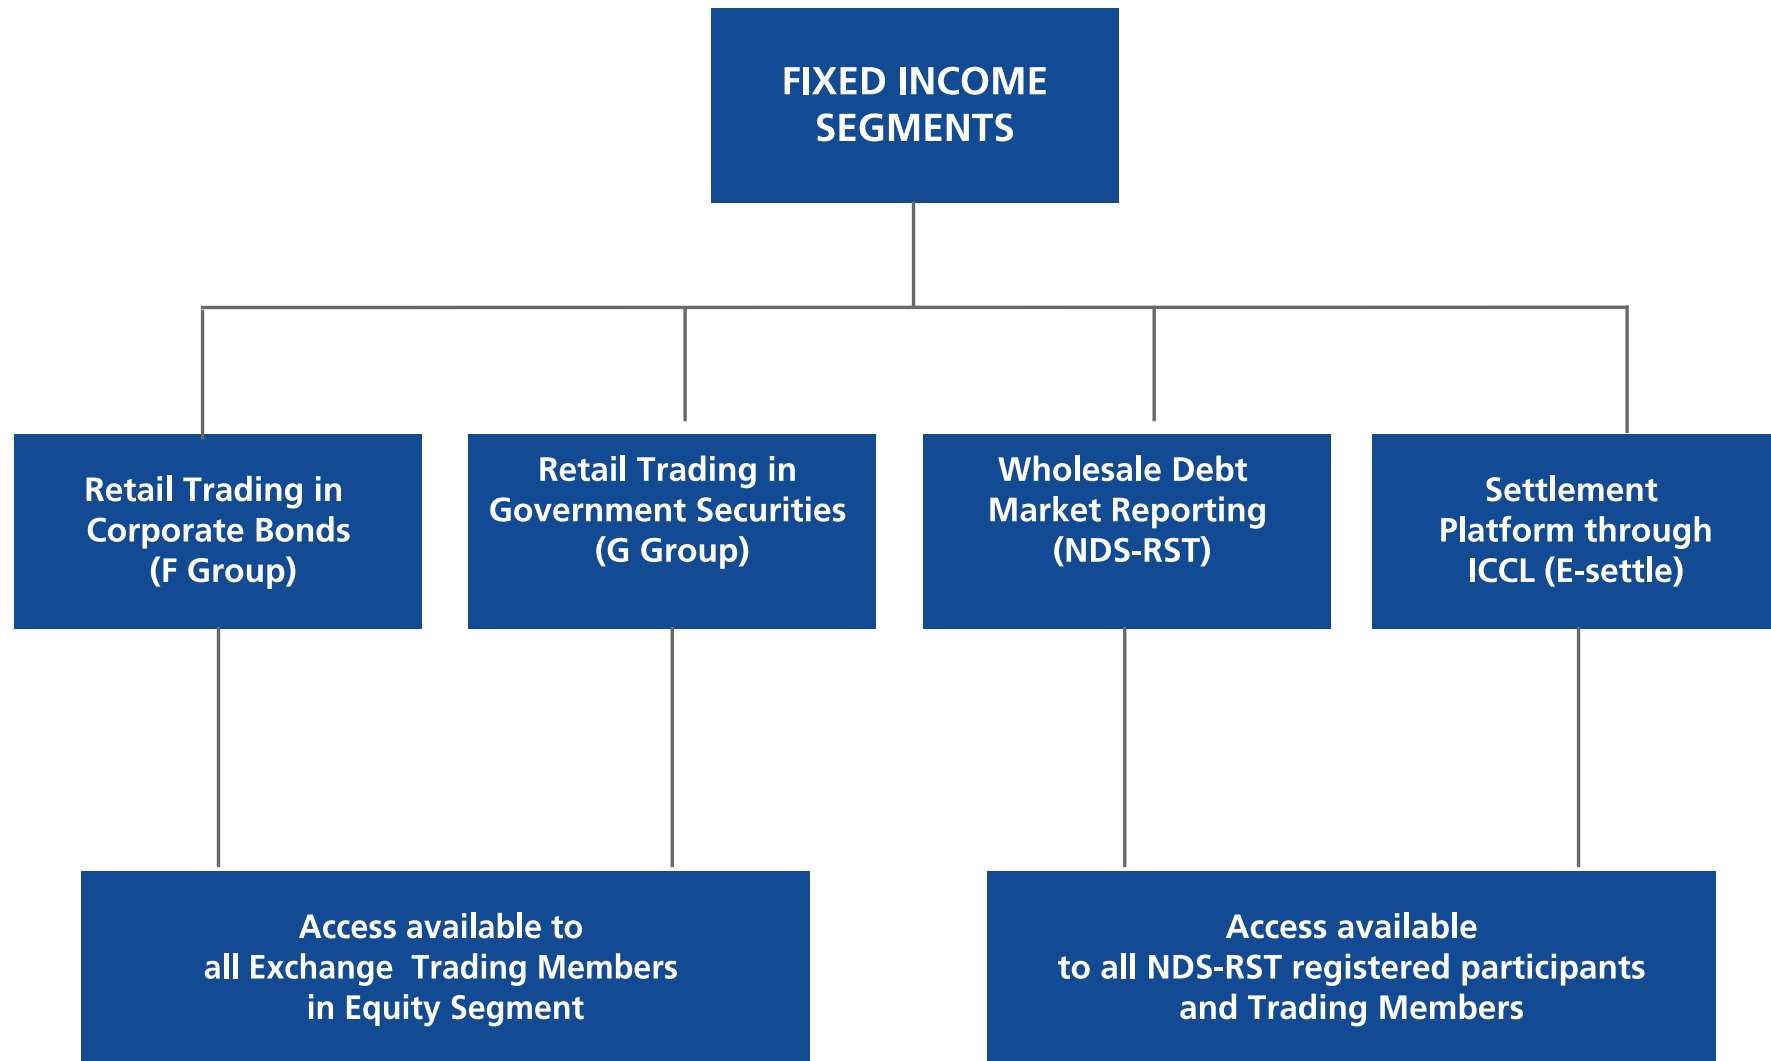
FIXED INCOME SEGMENTS

Retail Trading in Corporate Bonds (F Group)

Retail Trading in Government Securities (G Group)

Wholesale Debt Market Reporting (NDS-RST)

Settlement Platform through ICCL (E-settle)

Access available to all Exchange Trading Members in Equity Segment

Access available to all NDS-RST registered participants and Trading Members